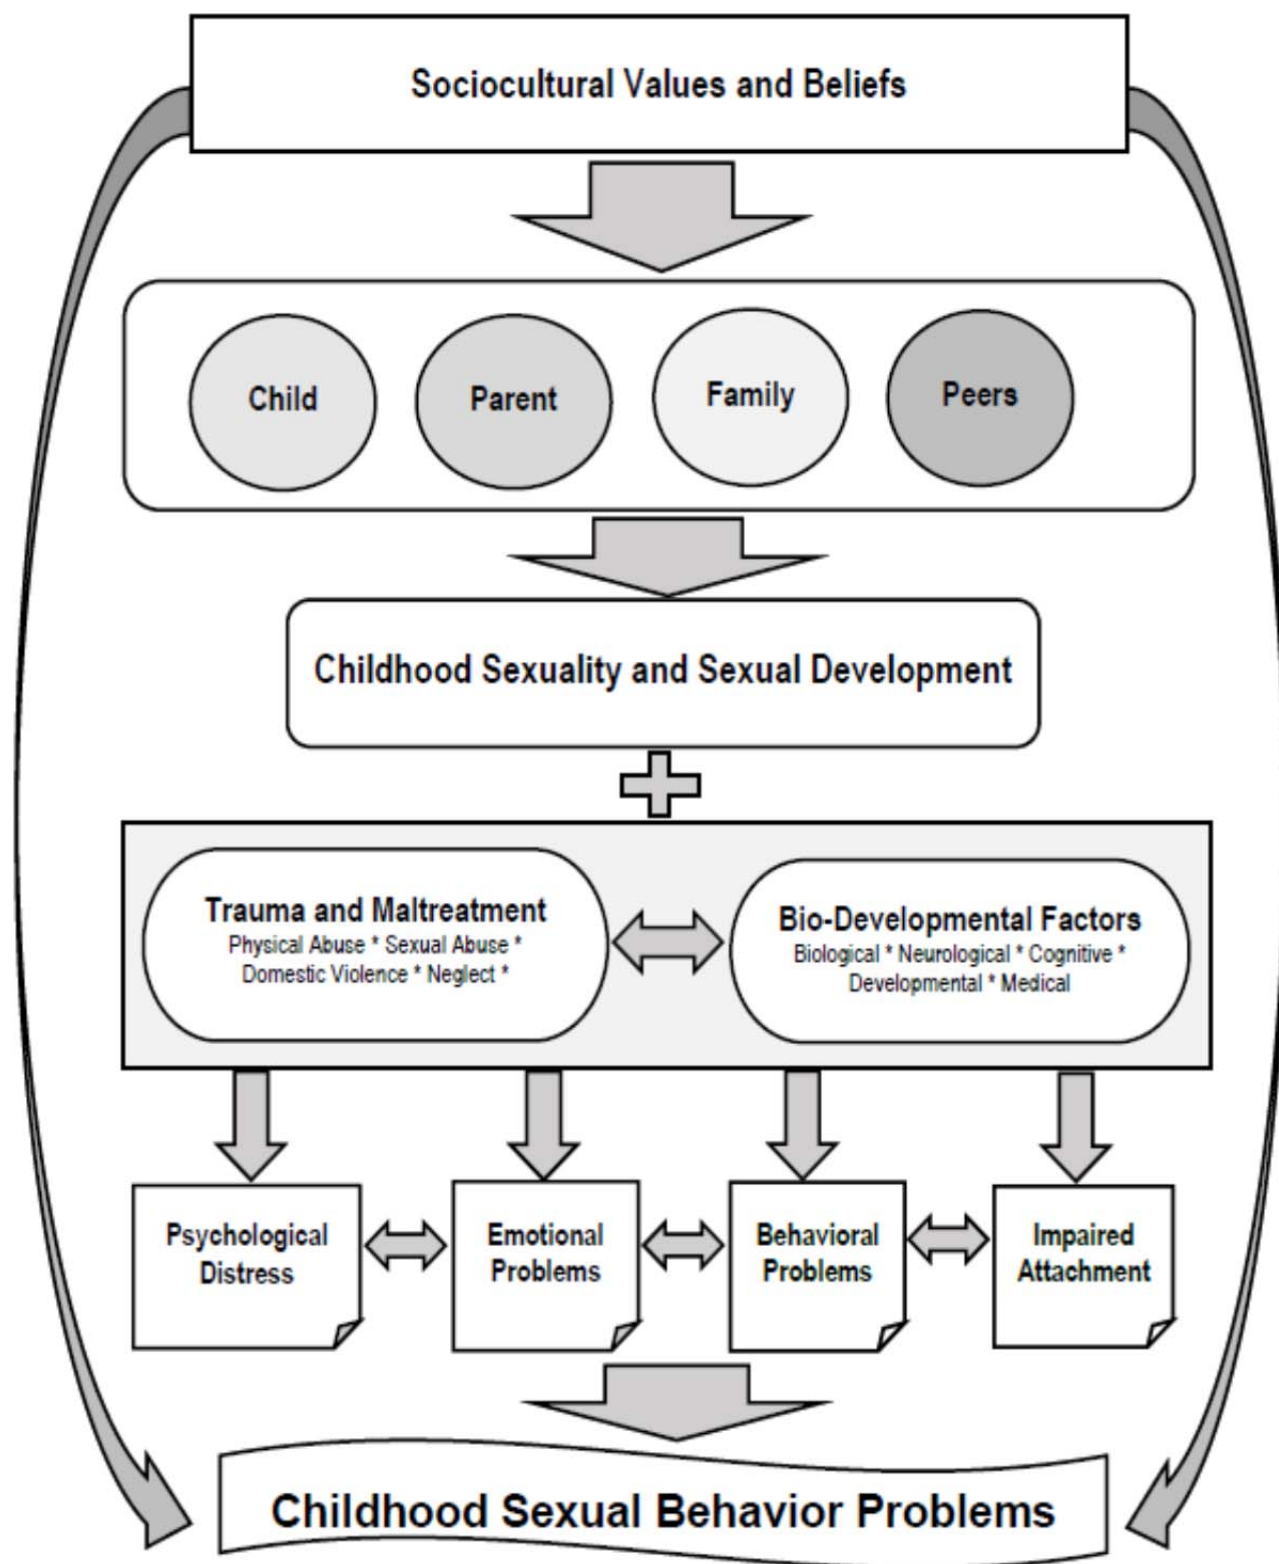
Sociocultural Values and Beliefs

Child

Parent

Family

Peers

Childhood Sexuality and Sexual Development

Trauma and Maltreatment
Physical Abuse * Sexual Abuse * Domestic Violence * Neglect *

Bio-Developmental Factors
Biological * Neurological * Cognitive * Developmental * Medical

Psychological Distress

Emotional Problems

Behavioral Problems

Impaired Attachment

Childhood Sexual Behavior Problems